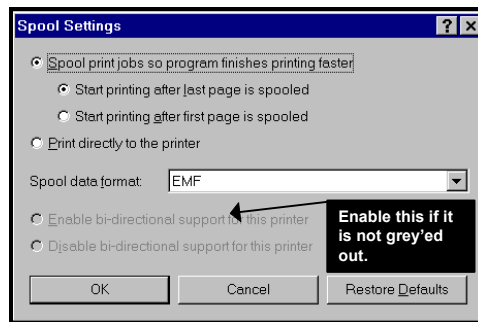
Spool Settings

? X

Spool print jobs so program finishes printing faster

Start printing after last page is spooled

Start printing after first page is spooled

Print directly to the printer

Spool data format: EMF

Enable bi-directional support for this printer

Disable bi-directional support for this printer

Enable this if it is not grey'ed out.

OK

Cancel

Restore Defaults